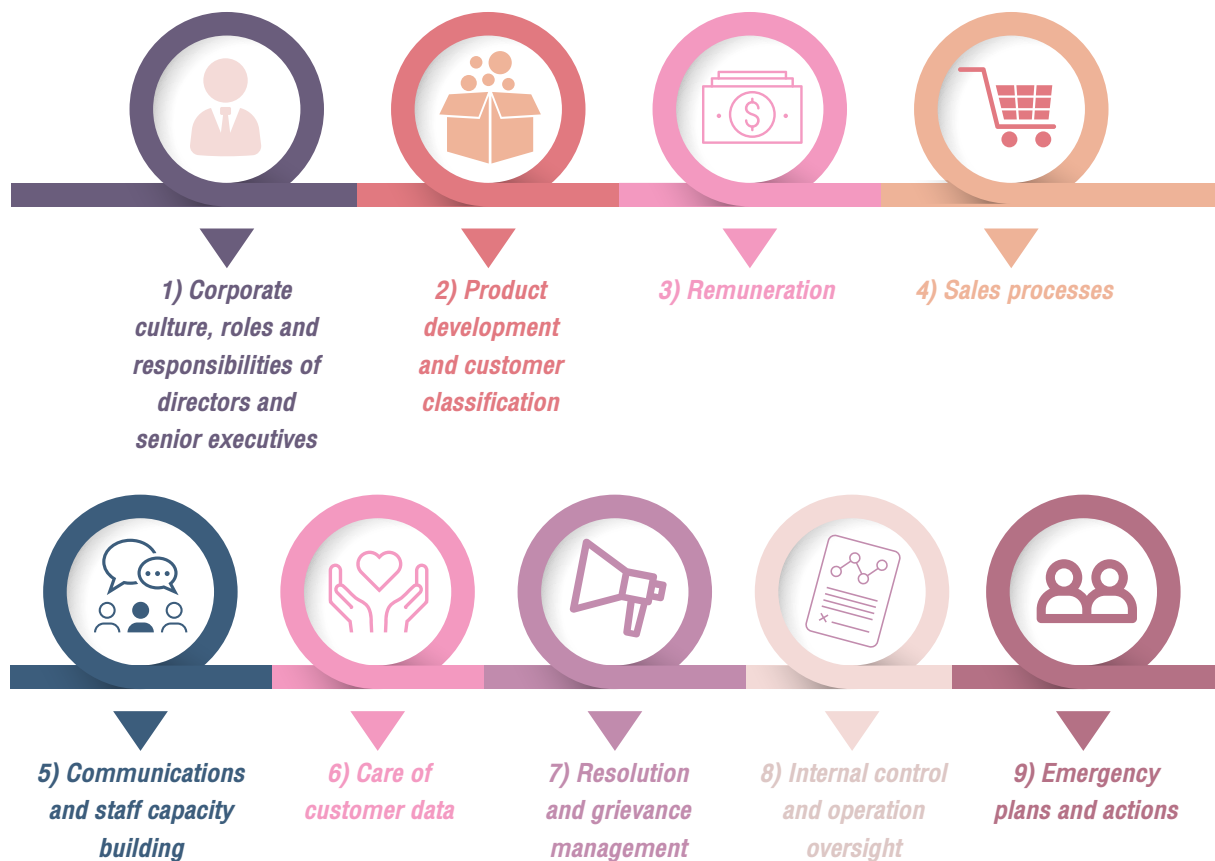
1) Corporate culture, roles and responsibilities of directors and senior executives

2) Product development and customer classification

3) Remuneration

4) Sales processes

5) Communications and staff capacity building

6) Care of customer data

7) Resolution and grievance management

8) Internal control and operation oversight

9) Emergency plans and actions